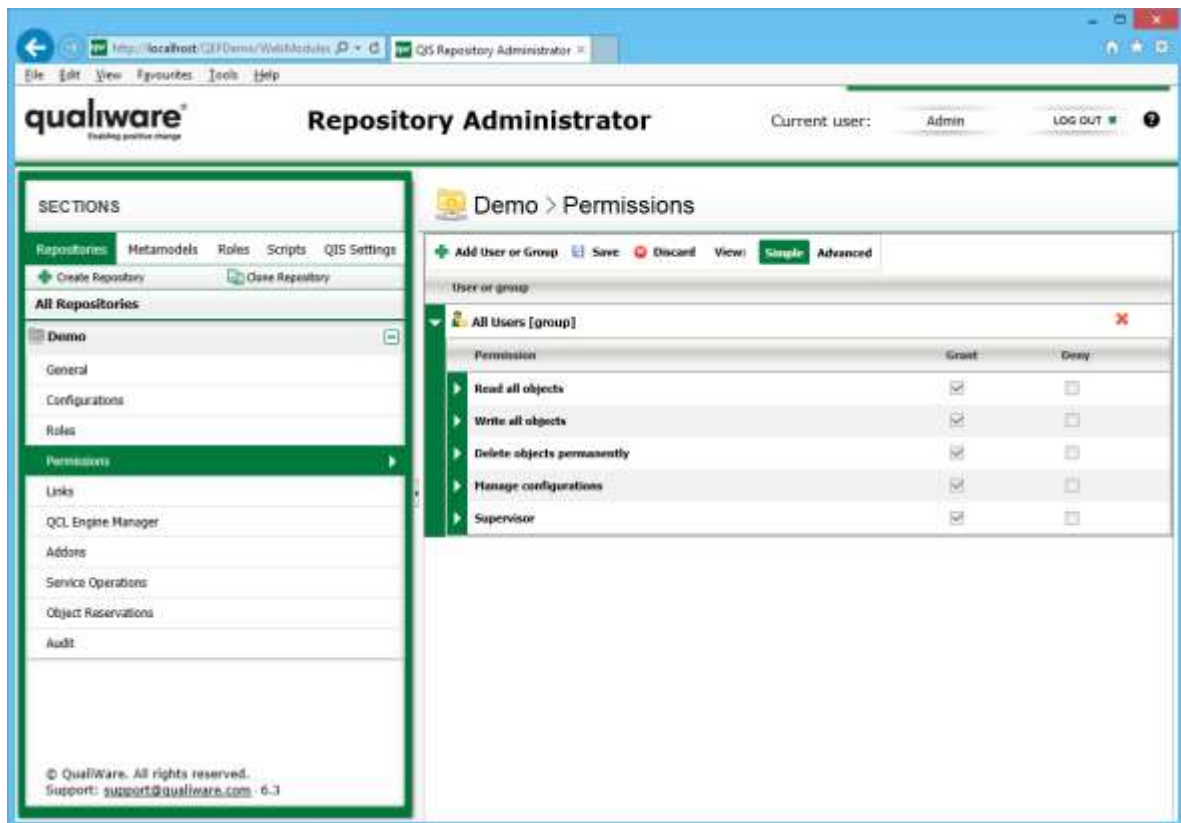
http://localhost/QEFDemo/WebModules
QIS Repository Administrator ×
File Edit View Favourites Tools Help

qualiware
Enabling positive change

Repository Administrator

Current user: Admin LOG OUT

SECTIONS

Repositories Metamodels Roles Scripts QIS Settings
Create Repository Clone Repository
All Repositories
Demo
General
Configurations
Roles
Permissions
Links
QCL Engine Manager
Addons
Service Operations
Object Reservations
Audit

© QualiWare. All rights reserved.
Support: support@qualiware.com · 6.3

Demo > Permissions

Add User or Group Save Discard View: Simple Advanced

User or group
All Users [group]

| Permission | Grant | Deny |
|---|---|---|
| Read all objects | ☑ | ☐ |
| Write all objects | ☑ | ☐ |
| Delete objects permanently | ☑ | ☐ |
| Manage configurations | ☑ | ☐ |
| Supervisor | ☑ | ☐ |